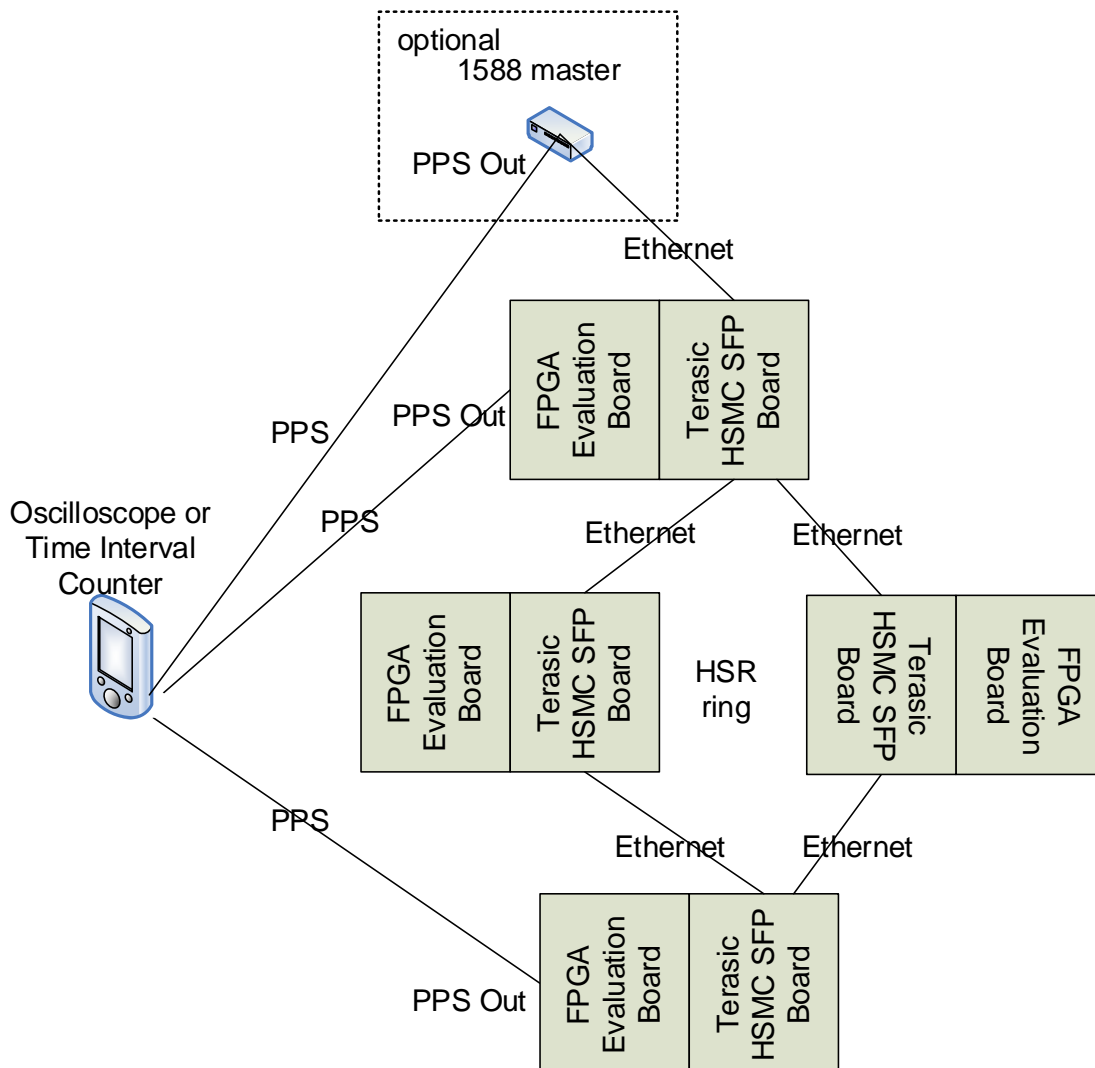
optional
1588 master

PPS Out

Ethernet

FPGA Evaluation Board

Terasic HSMC SFP Board

PPS Out

PPS

PPS

Oscilloscope or Time Interval Counter

Ethernet

Ethernet

FPGA Evaluation Board

Terasic HSMC SFP Board

HSR ring

Terasic HSMC SFP Board

FPGA Evaluation Board

PPS

Ethernet

Ethernet

PPS Out

FPGA Evaluation Board

Terasic HSMC SFP Board